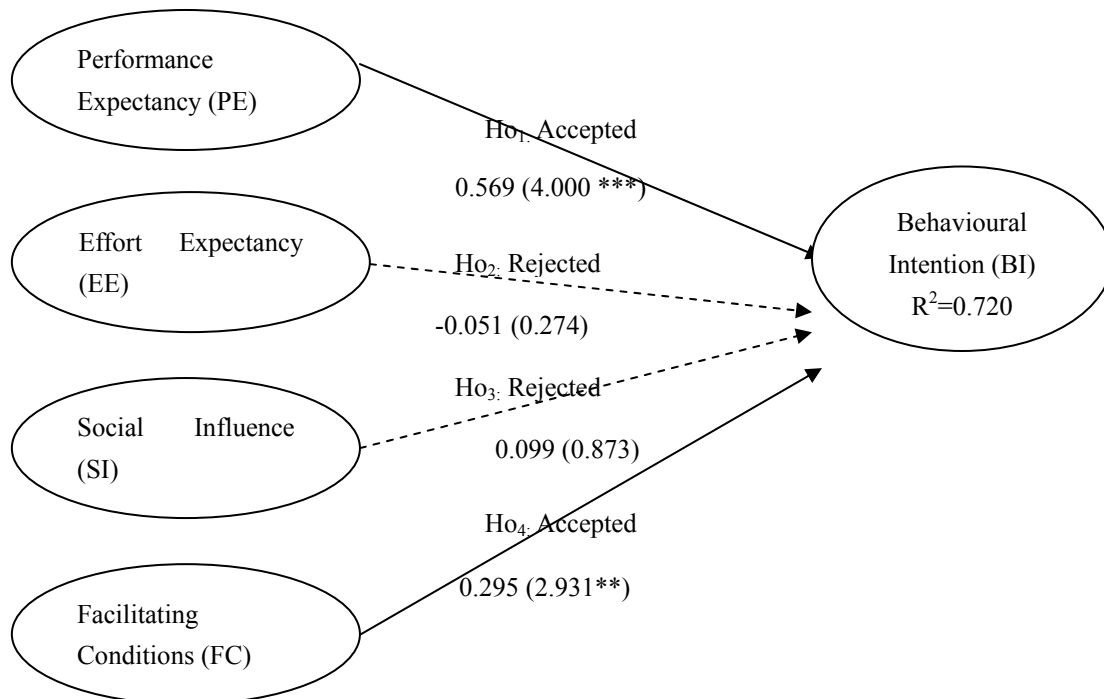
Performance Expectancy (PE)

Ho$_{1:}$ Accepted

0.569 (4.000 ***)

Effort Expectancy (EE)

Ho$_{2:}$ Rejected

-0.051 (0.274)

Behavioural Intention (BI)
R$^2$=0.720

Social Influence (SI)

Ho$_{3:}$ Rejected

0.099 (0.873)

Ho$_{4:}$ Accepted

0.295 (2.931**)

Facilitating Conditions (FC)